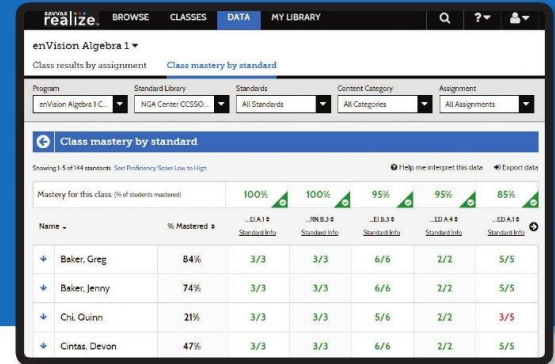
savvas realize. BROWSE CLASSES DATA MY LIBRARY

enVision Algebra 1 ▾

Class results by assignment Class mastery by standard

Program: enVision Algebra 1 C...
Standard Library: NGA Center CCSSO...
Standards: All Standards
Content Category: All Categories
Assignment: All Assignments

Class mastery by standard

Showing 1-5 of 144 standards Sort Proficiency Score Low to High

Help me interpret this data Export data

| Mastery for this class (% of students mastered) | | 100% | 100% | 95% | 95% | 85% |
|---|---|---|---|---|---|---|
| Name | % Mastered | ...EI.A.1 Standard Info | ...RN.B.3 Standard Info | ...EI.B.3 Standard Info | ...ED.A.4 Standard Info | ...ED.A.3 Standard Info |
| Baker, Greg | 84% | 3/3 | 3/3 | 6/6 | 2/2 | 5/5 |
| Baker, Jenny | 74% | 3/3 | 3/3 | 6/6 | 2/2 | 5/5 |
| Chi, Quinn | 21% | 3/3 | 3/3 | 5/6 | 2/2 | 3/5 |
| Cintas, Devon | 47% | 3/3 | 3/3 | 6/6 | 2/2 | 5/5 |